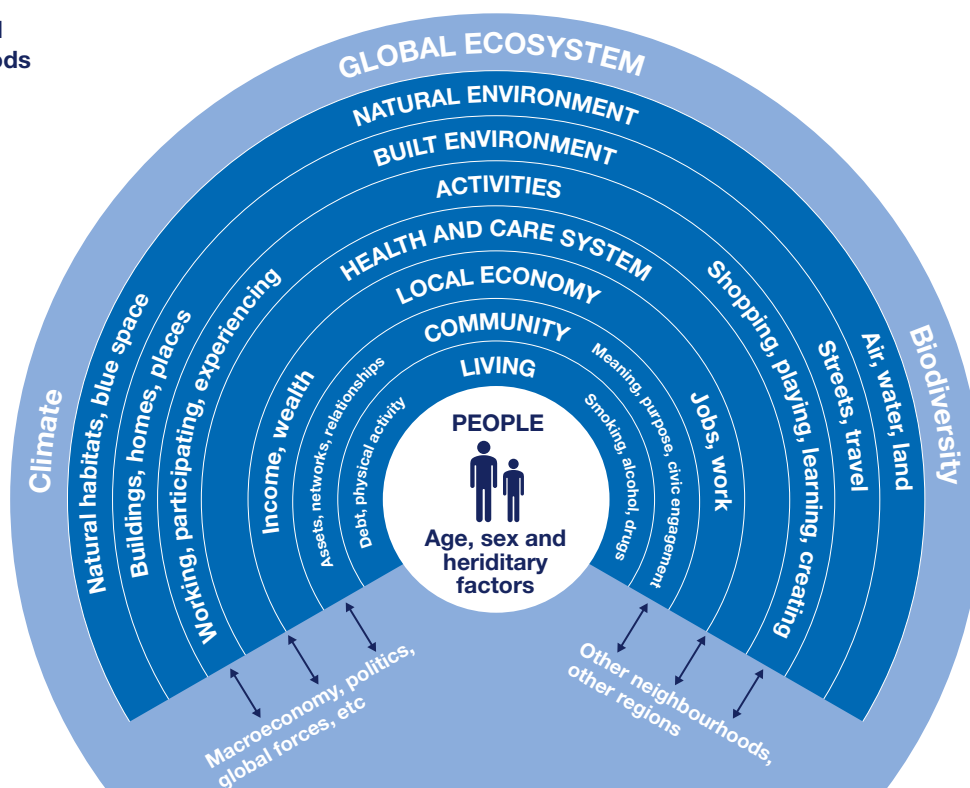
l
ods

GLOBAL ECOSYSTEM
NATURAL ENVIRONMENT
BUILT ENVIRONMENT
ACTIVITIES
HEALTH AND CARE SYSTEM
LOCAL ECONOMY
COMMUNITY
LIVING

Climate
Natural habitats, blue space
Buildings, homes, places
Working, participating, experiencing
Income, wealth
Assets, networks, relationships
Debt, physical activity

PEOPLE
Age, sex and heriditary factors

Smoking, alcohol, drugs
Meaning, purpose, civic engagement
Jobs, work
Shopping, playing, learning, creating
Streets, travel
Air, water, land
Biodiversity

Macroeconomy, politics, global forces, etc
Other neighbourhoods, other regions